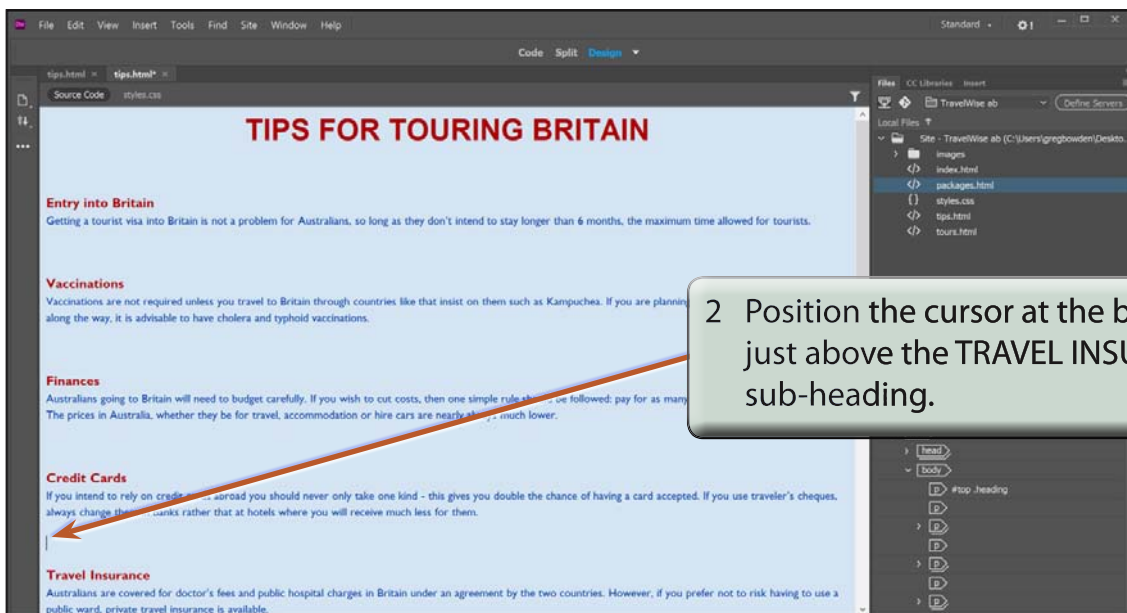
File Edit View Insert Tools Find Site Window Help

Standard

Code Split Design

tips.html × tips.html* ×

Source Code styles.css

TIPS FOR TOURING BRITAIN

Entry into Britain
Getting a tourist visa into Britain is not a problem for Australians, so long as they don't intend to stay longer than 6 months, the maximum time allowed for tourists.

Vaccinations
Vaccinations are not required unless you travel to Britain through countries like that insist on them such as Kampuchea. If you are planning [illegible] along the way, it is advisable to have cholera and typhoid vaccinations.

Finances
Australians going to Britain will need to budget carefully. If you wish to cut costs, then one simple rule sh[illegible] be followed: pay for as many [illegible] The prices in Australia, whether they be for travel, accommodation or hire cars are nearly al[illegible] much lower.

Credit Cards
If you intend to rely on cred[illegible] abroad you should never only take one kind - this gives you double the chance of having a card accepted. If you use traveler's cheques, always change the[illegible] banks rather that at hotels where you will receive much less for them.

Travel Insurance
Australians are covered for doctor's fees and public hospital charges in Britain under an agreement by the two countries. However, if you prefer not to risk having to use a public ward, private travel insurance is available.

Files CC Libraries Insert

TravelWise ab

Define Servers

Local Files

Site - TravelWise ab (C:\Users\gregbowden\Deskto

images

index.html

packages.html

styles.css

tips.html

tours.html

2 Position the cursor at the b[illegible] just above the TRAVEL INSU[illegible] sub-heading.

head

body

p #top .heading

p

p

p

p

p

p

p